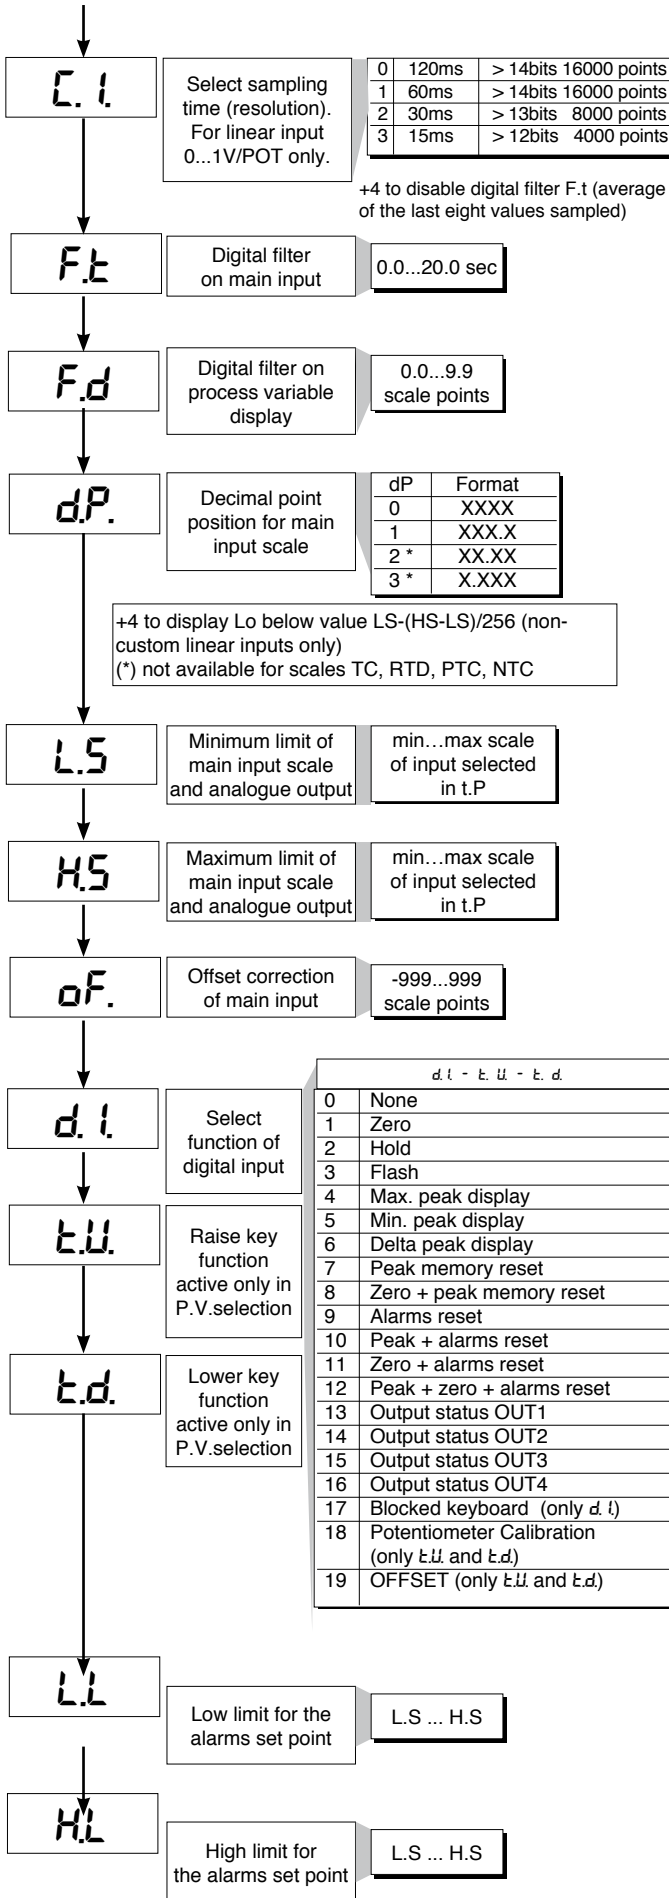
C. I.

Select sampling time (resolution). For linear input 0...1V/POT only.

| 0 | 120ms | > 14bits 16000 points |
|---|---|---|
| 1 | 60ms | > 14bits 16000 points |
| 2 | 30ms | > 13bits 8000 points |
| 3 | 15ms | > 12bits 4000 points |

+4 to disable digital filter F.t (average of the last eight values sampled)

F.t

Digital filter on main input

0.0...20.0 sec

F.d

Digital filter on process variable display

0.0...9.9 scale points

d.P.

Decimal point position for main input scale

| dP | Format |
|---|---|
| 0 | XXXX |
| 1 | XXX.X |
| 2 * | XX.XX |
| 3 * | X.XXX |

+4 to display Lo below value LS-(HS-LS)/256 (non-custom linear inputs only)
(*) not available for scales TC, RTD, PTC, NTC

L.S

Minimum limit of main input scale and analogue output

min…max scale of input selected in t.P

H.S

Maximum limit of main input scale and analogue output

min…max scale of input selected in t.P

oF.

Offset correction of main input

-999...999 scale points

d. I.

Select function of digital input

t.U.

Raise key function active only in P.V.selection

t.d.

Lower key function active only in P.V.selection

| d. I. - t. U. - t. d. | |
|---|---|
| 0 | None |
| 1 | Zero |
| 2 | Hold |
| 3 | Flash |
| 4 | Max. peak display |
| 5 | Min. peak display |
| 6 | Delta peak display |
| 7 | Peak memory reset |
| 8 | Zero + peak memory reset |
| 9 | Alarms reset |
| 10 | Peak + alarms reset |
| 11 | Zero + alarms reset |
| 12 | Peak + zero + alarms reset |
| 13 | Output status OUT1 |
| 14 | Output status OUT2 |
| 15 | Output status OUT3 |
| 16 | Output status OUT4 |
| 17 | Blocked keyboard (only d. I.) |
| 18 | Potentiometer Calibration (only t.U. and t.d.) |
| 19 | OFFSET (only t.U. and t.d.) |

L.L

Low limit for the alarms set point

L.S ... H.S

H.L

High limit for the alarms set point

L.S ... H.S